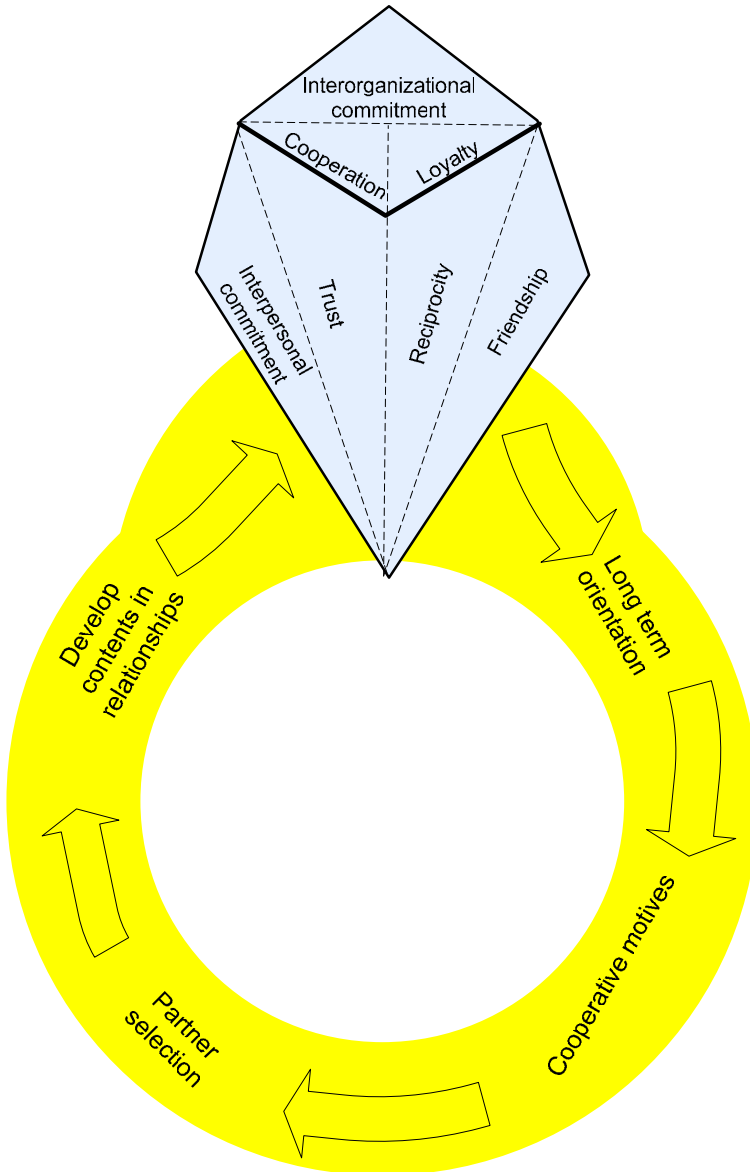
Interorganizational commitment

Cooperation

Loyalty

Interpersonal commitment

Trust

Reciprocity

Friendship

Long term orientation

Cooperative motives

Partner selection

Develop contents in relationships